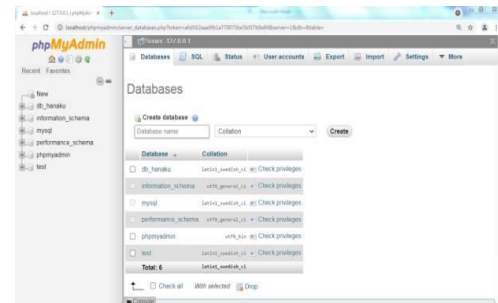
localhost / 127.0.0.1 | phpMyAdmin

localhost/phpmyadmin/server_databases.php?token=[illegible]

phpMyAdmin

Recent Favorites

New
db_hanaku
information_schema
mysql
performance_schema
phpmyadmin
test

Server: 127.0.0.1

Databases SQL Status User accounts Export Import Settings More

Databases

Create database
Database name Collation Create

| Database | Collation | |
|---|---|---|
| db_hanaku | latin1_swedish_ci | Check privileges |
| information_schema | utf8_general_ci | Check privileges |
| mysql | latin1_swedish_ci | Check privileges |
| performance_schema | utf8_general_ci | Check privileges |
| phpmyadmin | utf8_bin | Check privileges |
| test | latin1_swedish_ci | Check privileges |
| Total: 6 | latin1_swedish_ci | |

Check all With selected: Drop

Console